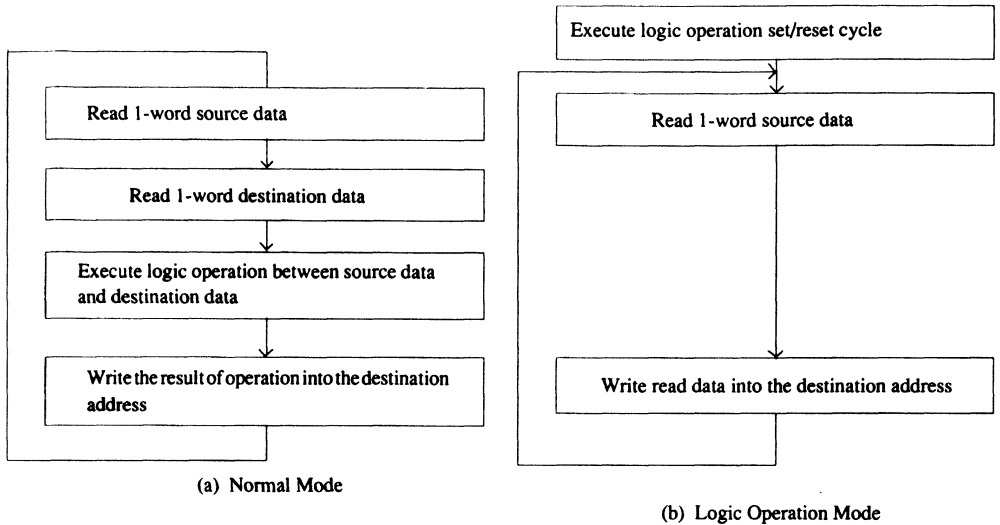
Read 1-word source data

Read 1-word destination data

Execute logic operation between source data and destination data

Write the result of operation into the destination address

(a) Normal Mode

Execute logic operation set/reset cycle

Read 1-word source data

Write read data into the destination address

(b) Logic Operation Mode